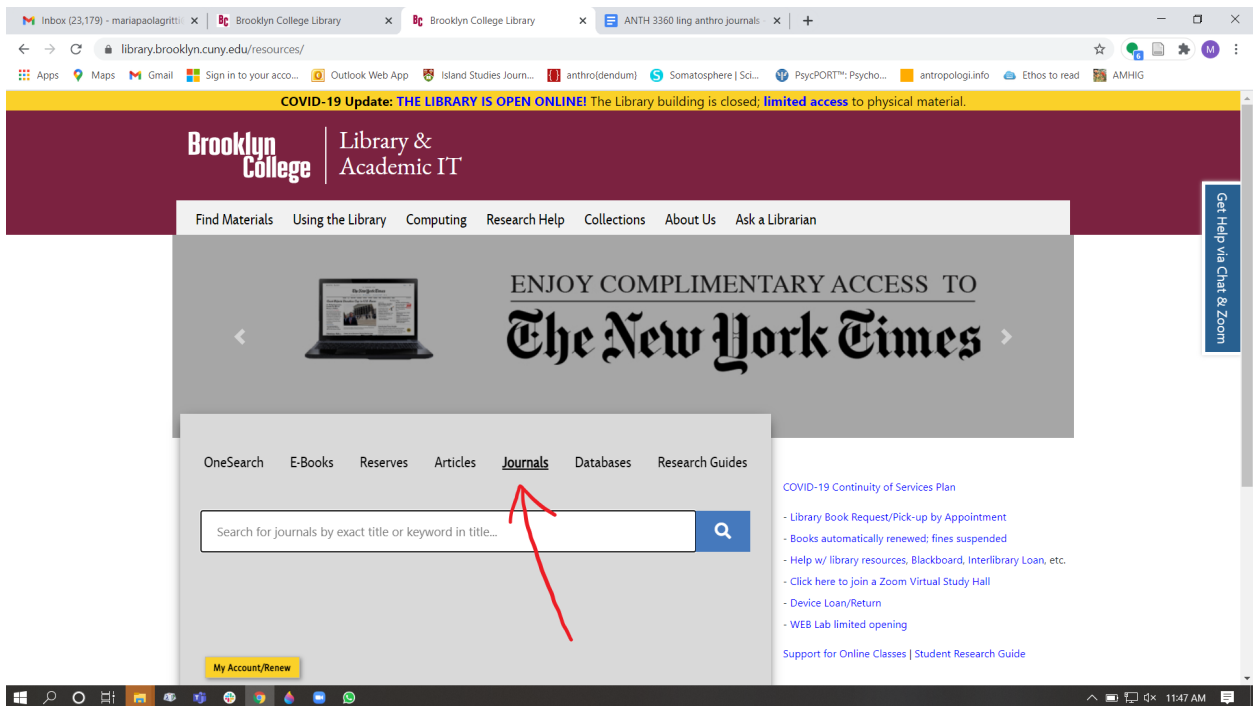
Inbox (23,179) - mariapaolagritti
Brooklyn College Library
Brooklyn College Library
ANTH 3360 ling anthro journals
library.brooklyn.cuny.edu/resources/
Apps Maps Gmail Sign in to your acco... Outlook Web App Island Studies Journ... anthro{dendum} Somatosphere | Sci... PsycPORT™: Psycho... antropologi.info Ethos to read AMHIG

COVID-19 Update: THE LIBRARY IS OPEN ONLINE! The Library building is closed; limited access to physical material.

Brooklyn College | Library & Academic IT

Find Materials Using the Library Computing Research Help Collections About Us Ask a Librarian

ENJOY COMPLIMENTARY ACCESS TO
The New York Times

Get Help via Chat & Zoom

OneSearch E-Books Reserves Articles Journals Databases Research Guides

Search for journals by exact title or keyword in title...

My Account/Renew

COVID-19 Continuity of Services Plan

- Library Book Request/Pick-up by Appointment
- Books automatically renewed; fines suspended
- Help w/ library resources, Blackboard, Interlibrary Loan, etc.
- Click here to join a Zoom Virtual Study Hall
- Device Loan/Return
- WEB Lab limited opening

Support for Online Classes | Student Research Guide

11:47 AM